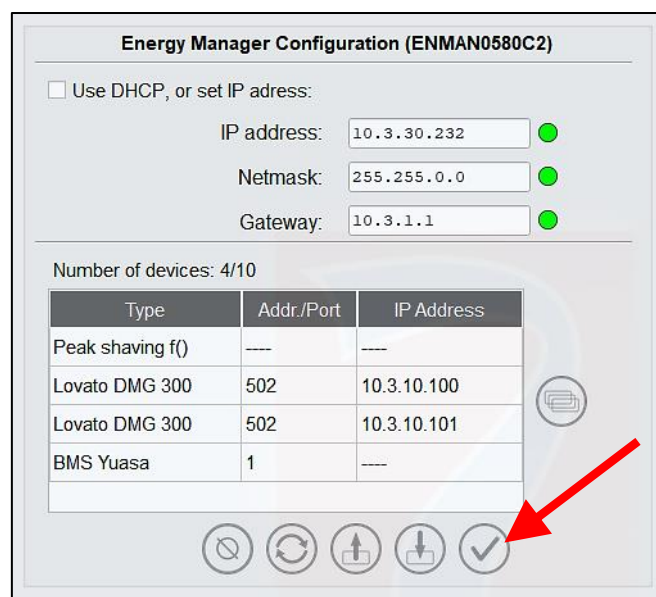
Energy Manager Configuration (ENMAN0580C2)

Use DHCP, or set IP adress:

IP address: 10.3.30.232

Netmask: 255.255.0.0

Gateway: 10.3.1.1

Number of devices: 4/10

| Type | Addr./Port | IP Address |
|---|---|---|
| Peak shaving f() | ---- | ---- |
| Lovato DMG 300 | 502 | 10.3.10.100 |
| Lovato DMG 300 | 502 | 10.3.10.101 |
| BMS Yuasa | 1 | ---- |